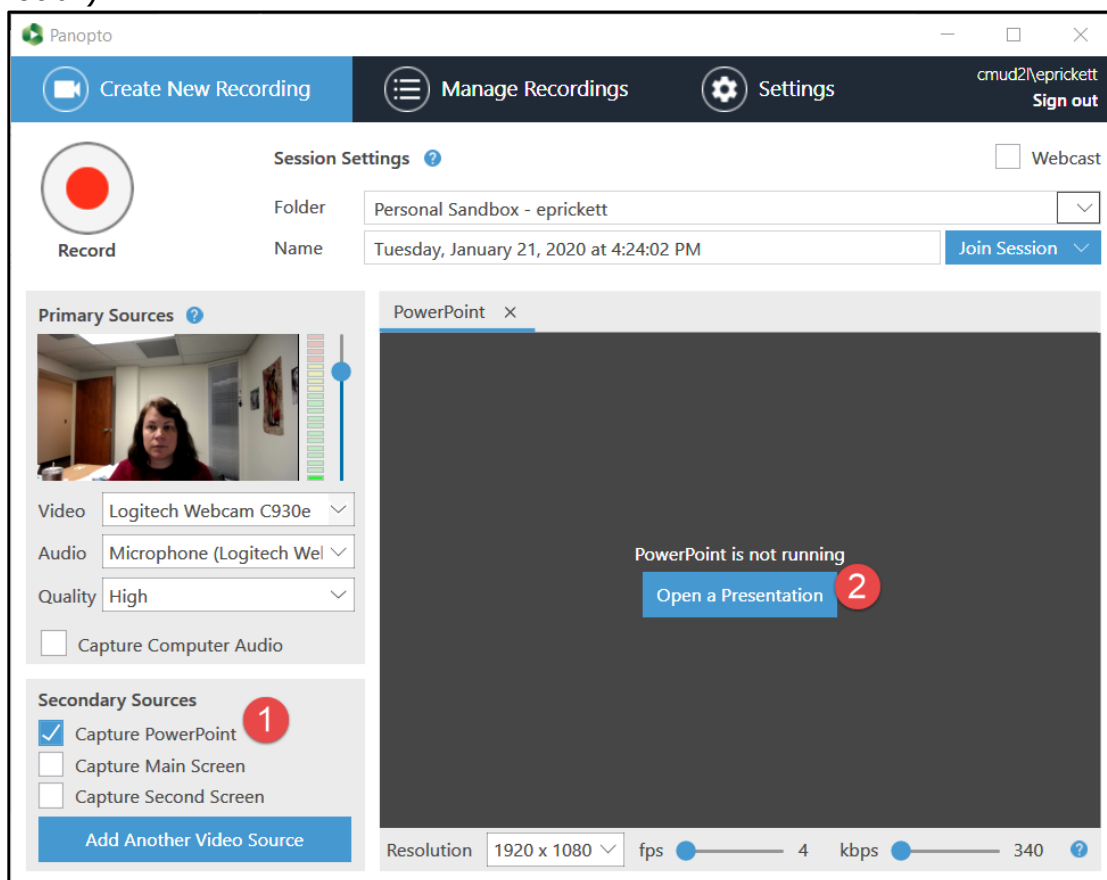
Panopto

Create New Recording
Manage Recordings
Settings
cmud2l\eprickett
Sign out

Record

Session Settings
Webcast
Folder Personal Sandbox - eprickett
Name Tuesday, January 21, 2020 at 4:24:02 PM
Join Session

Primary Sources
Video Logitech Webcam C930e
Audio Microphone (Logitech We
Quality High
Capture Computer Audio

Secondary Sources
1
Capture PowerPoint
Capture Main Screen
Capture Second Screen
Add Another Video Source

PowerPoint ×
PowerPoint is not running
Open a Presentation
2

Resolution 1920 x 1080 fps 4 kbps 340